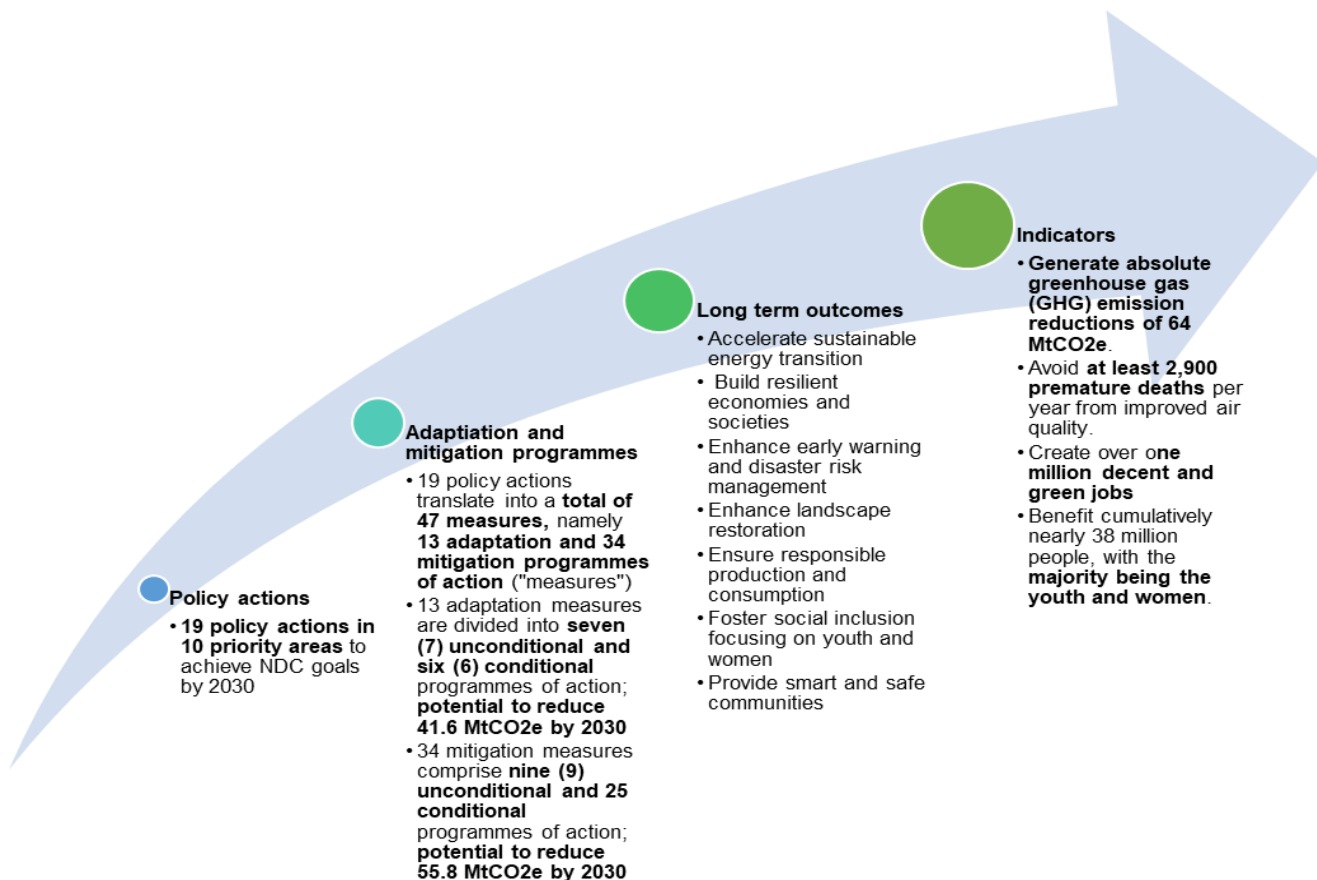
Policy actions

• 19 policy actions in 10 priority areas to achieve NDC goals by 2030

Adaptiation and mitigation programmes

• 19 policy actions translate into a total of 47 measures, namely 13 adaptation and 34 mitigation programmes of action ("measures")
• 13 adaptation measures are divided into seven (7) unconditional and six (6) conditional programmes of action; potential to reduce 41.6 MtCO2e by 2030
• 34 mitigation measures comprise nine (9) unconditional and 25 conditional programmes of action; potential to reduce 55.8 MtCO2e by 2030

Long term outcomes

• Accelerate sustainable energy transition
• Build resilient economies and societies
• Enhance early warning and disaster risk management
• Enhance landscape restoration
• Ensure responsible production and consumption
• Foster social inclusion focusing on youth and women
• Provide smart and safe communities

Indicators

• Generate absolute greenhouse gas (GHG) emission reductions of 64 MtCO2e.
• Avoid at least 2,900 premature deaths per year from improved air quality.
• Create over one million decent and green jobs
• Benefit cumulatively nearly 38 million people, with the majority being the youth and women.